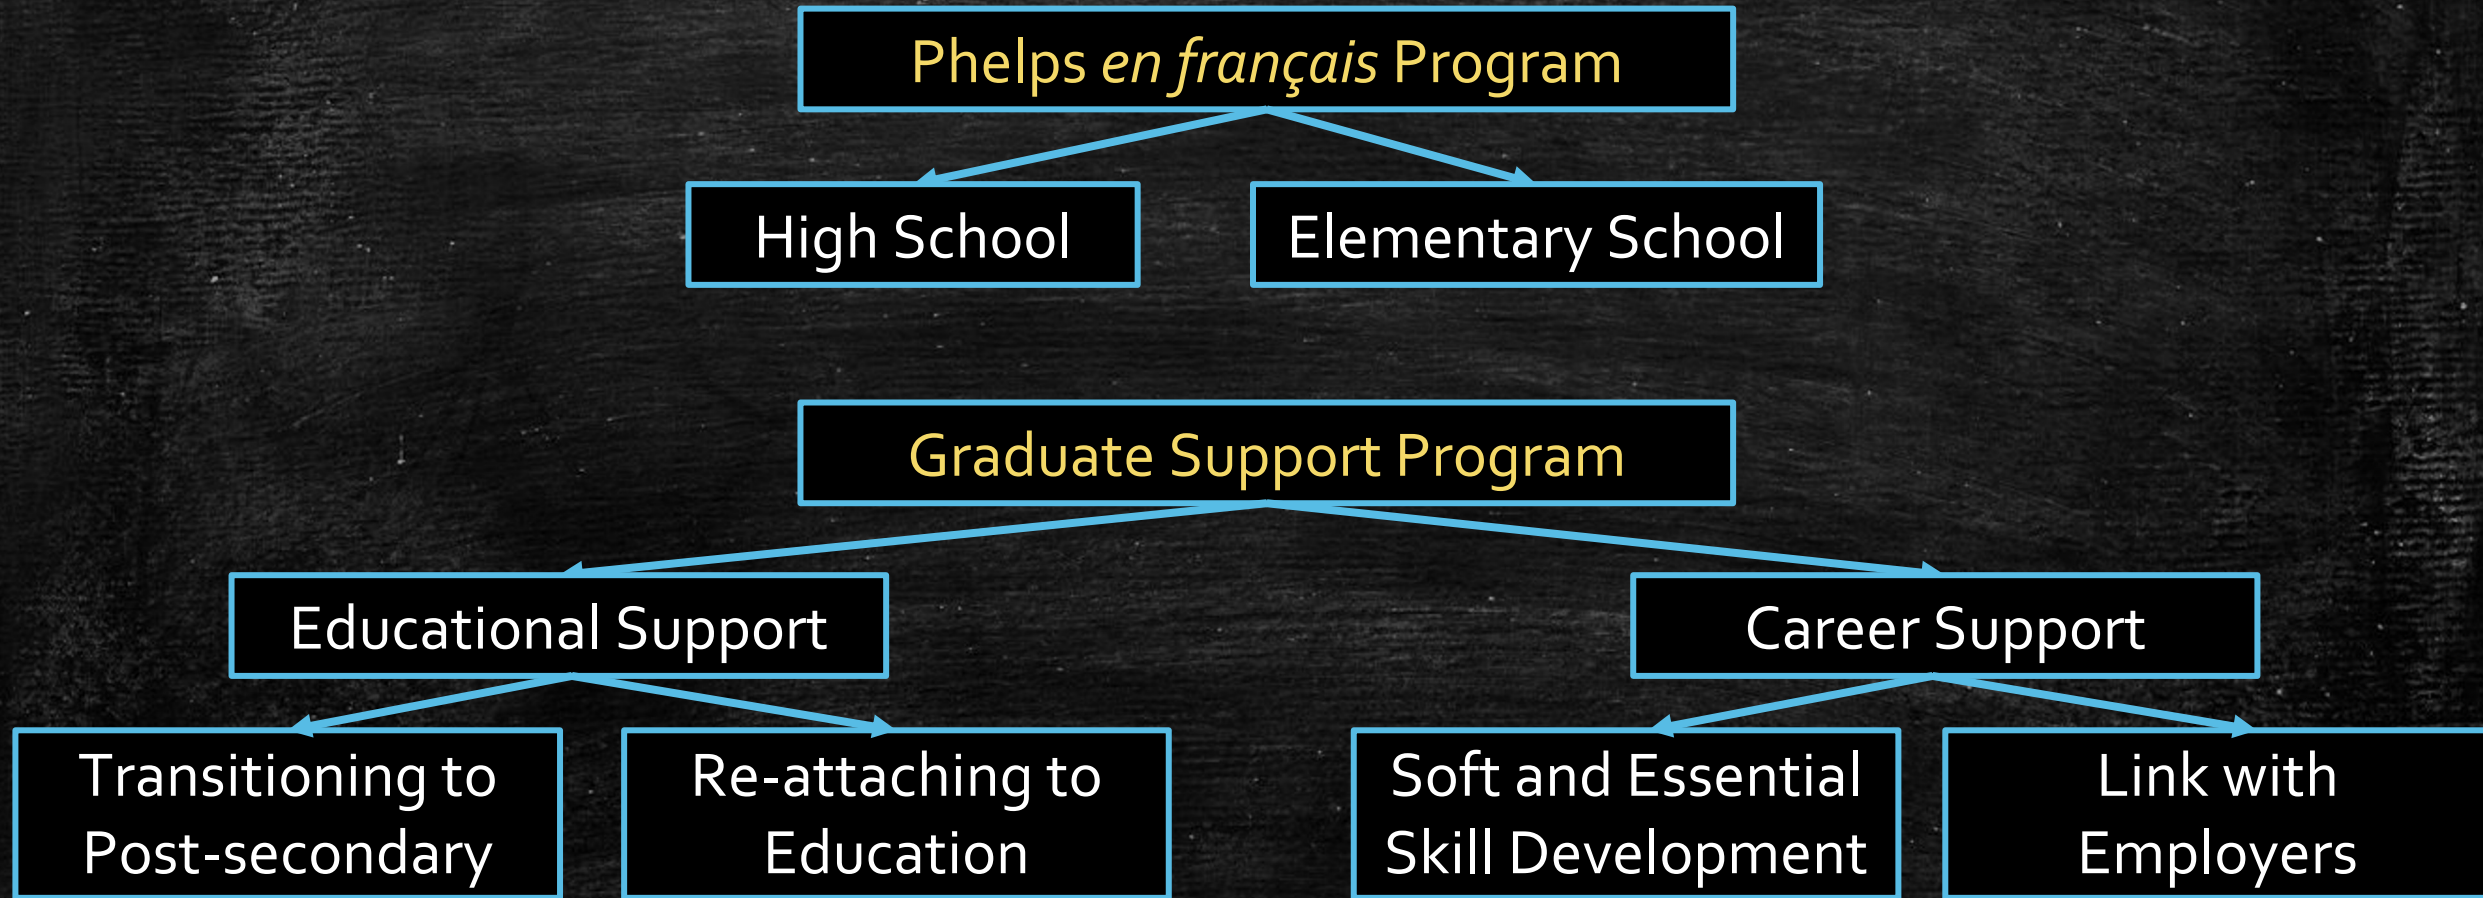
Phelps en français Program

High School

Elementary School

Graduate Support Program

Educational Support

Career Support

Transitioning to Post-secondary

Re-attaching to Education

Soft and Essential Skill Development

Link with Employers